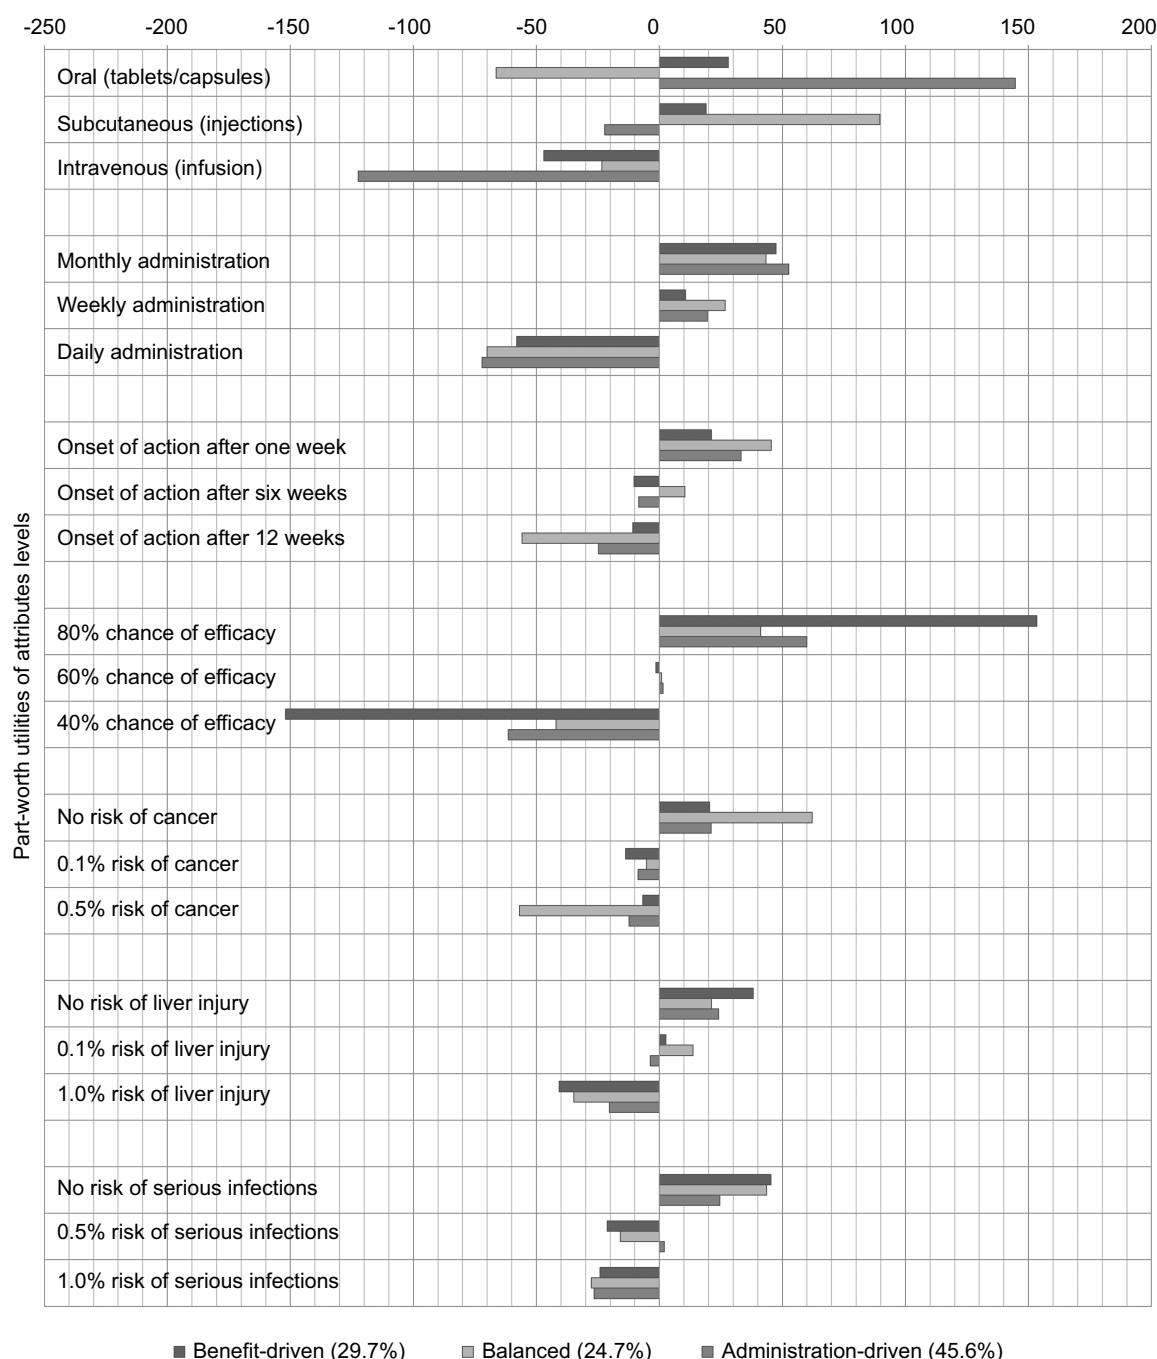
-250 -200 -150 -100 -50 0 50 100 150 200

Oral (tablets/capsules)
Subcutaneous (injections)
Intravenous (infusion)

Monthly administration
Weekly administration
Daily administration

Onset of action after one week
Onset of action after six weeks
Onset of action after 12 weeks

80% chance of efficacy
60% chance of efficacy
40% chance of efficacy

No risk of cancer
0.1% risk of cancer
0.5% risk of cancer

No risk of liver injury
0.1% risk of liver injury
1.0% risk of liver injury

No risk of serious infections
0.5% risk of serious infections
1.0% risk of serious infections

Part-worth utilities of attributes levels

Benefit-driven (29.7%) Balanced (24.7%) Administration-driven (45.6%)